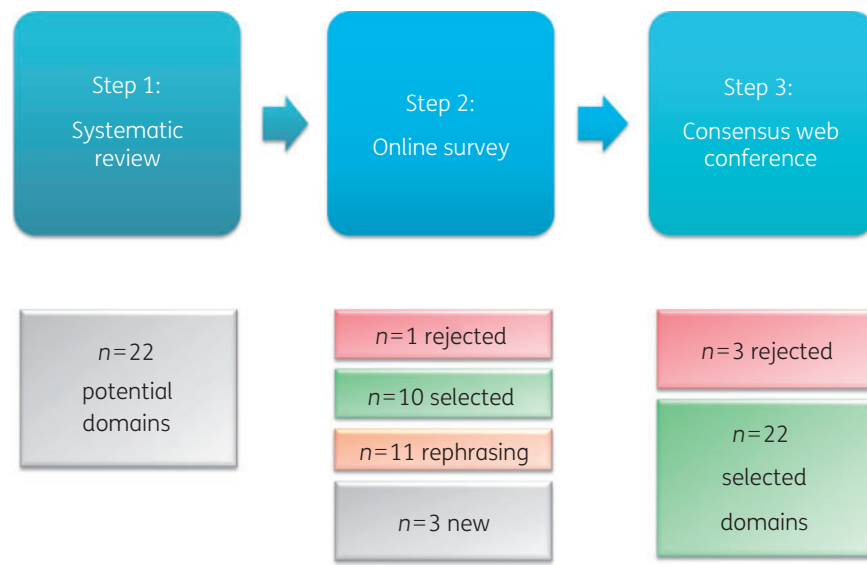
Step 1:
Systematic review

Step 2:
Online survey

Step 3:
Consensus web conference

$n=22$
potential domains

$n=1$ rejected

$n=10$ selected

$n=11$ rephrasing

$n=3$ new

$n=3$ rejected

$n=22$
selected domains